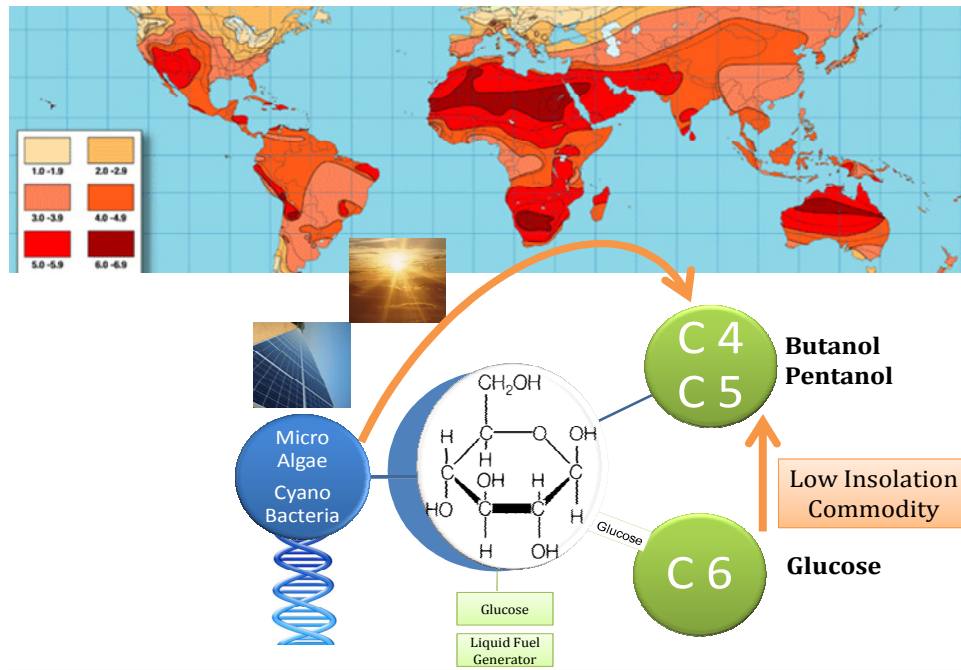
1.0 -1.9
2.0 -2.9
3.0 -3.9
4.0 -4.9
5.0 -5.9
6.0 -6.9

Micro Algae
Cyano Bacteria

$CH_2OH$
O
H
H
OH
H
OH
HO
OH
H
H
OH

Glucose

Glucose
Liquid Fuel Generator

C 4
C 5
Butanol
Pentanol

Low Insolation Commodity

C 6
Glucose